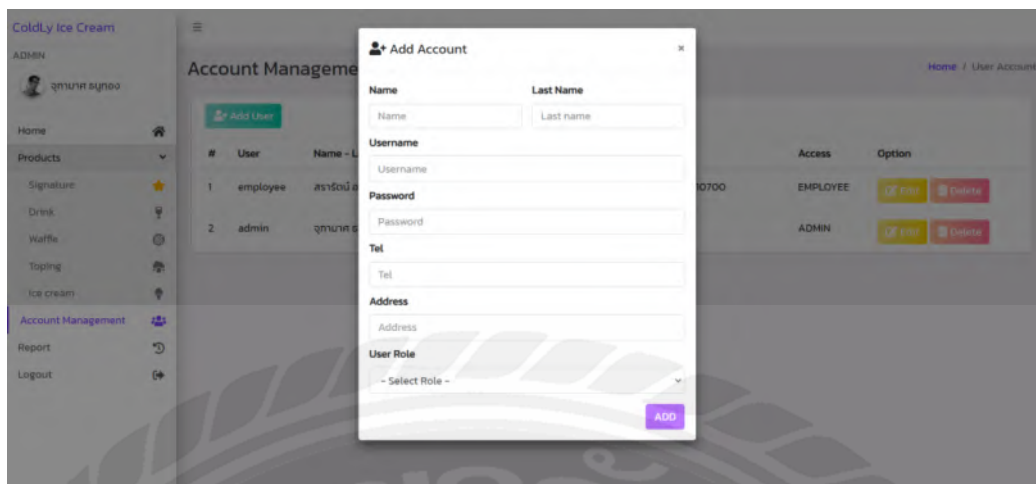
ColdLy Ice Cream
ADMIN
จุฑามาศ ธนูทอง
Home
Products
Signature
Drink
Waffle
Toping
Ice cream
Account Management
Report
Logout

Account Manageme
Add User

| # | User | Name - L | | Access | Option |
|---|---|---|---|---|---|
| 1 | employee | สราวัณี อ | 0700 | EMPLOYEE | Edit Delete |
| 2 | admin | จุฑามาศ ธ | | ADMIN | Edit Delete |

Home / User Account

Add Account ×
Name
Name
Last Name
Last name
Username
Username
Password
Password
Tel
Tel
Address
Address
User Role
- Select Role -
ADD